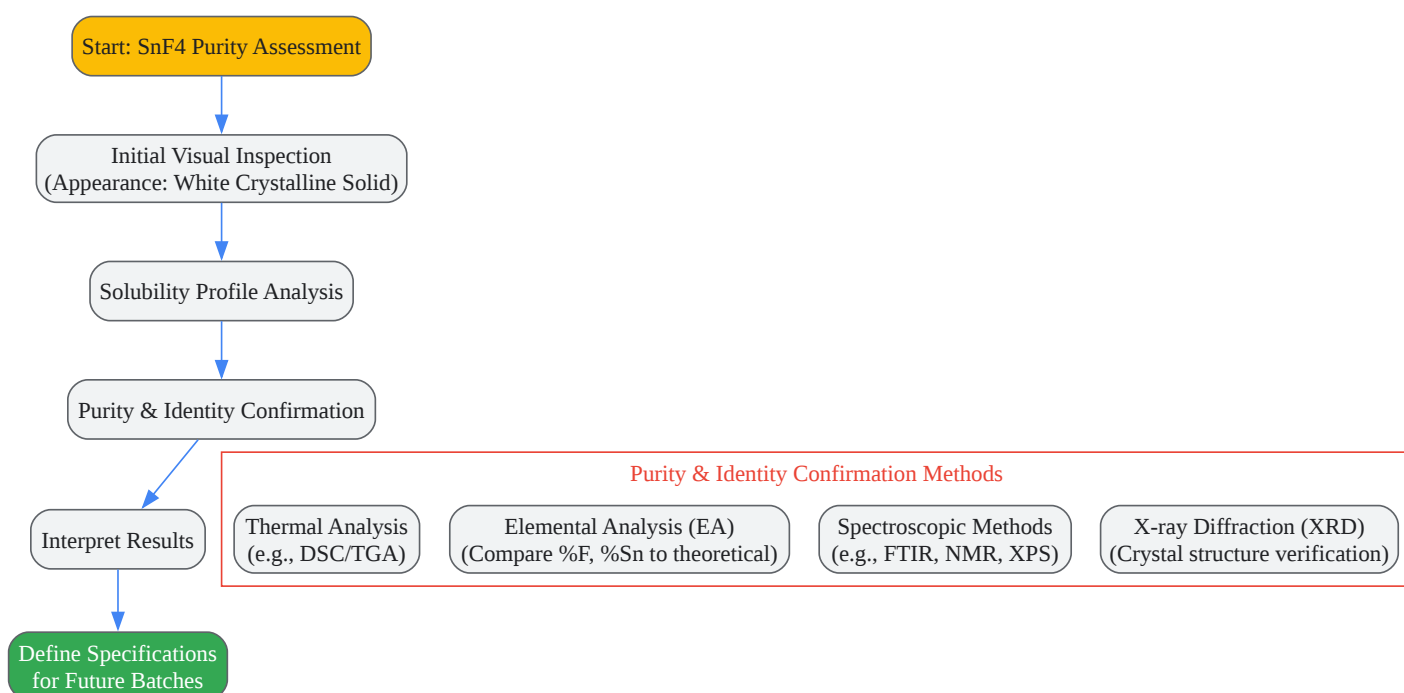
Start: SnF4 Purity Assessment

Initial Visual Inspection
(Appearance: White Crystalline Solid)

Solubility Profile Analysis

Purity & Identity Confirmation

Interpret Results

Define Specifications for Future Batches

Purity & Identity Confirmation Methods

Thermal Analysis
(e.g., DSC/TGA)

Elemental Analysis (EA)
(Compare %F, %Sn to theoretical)

Spectroscopic Methods
(e.g., FTIR, NMR, XPS)

X-ray Diffraction (XRD)
(Crystal structure verification)